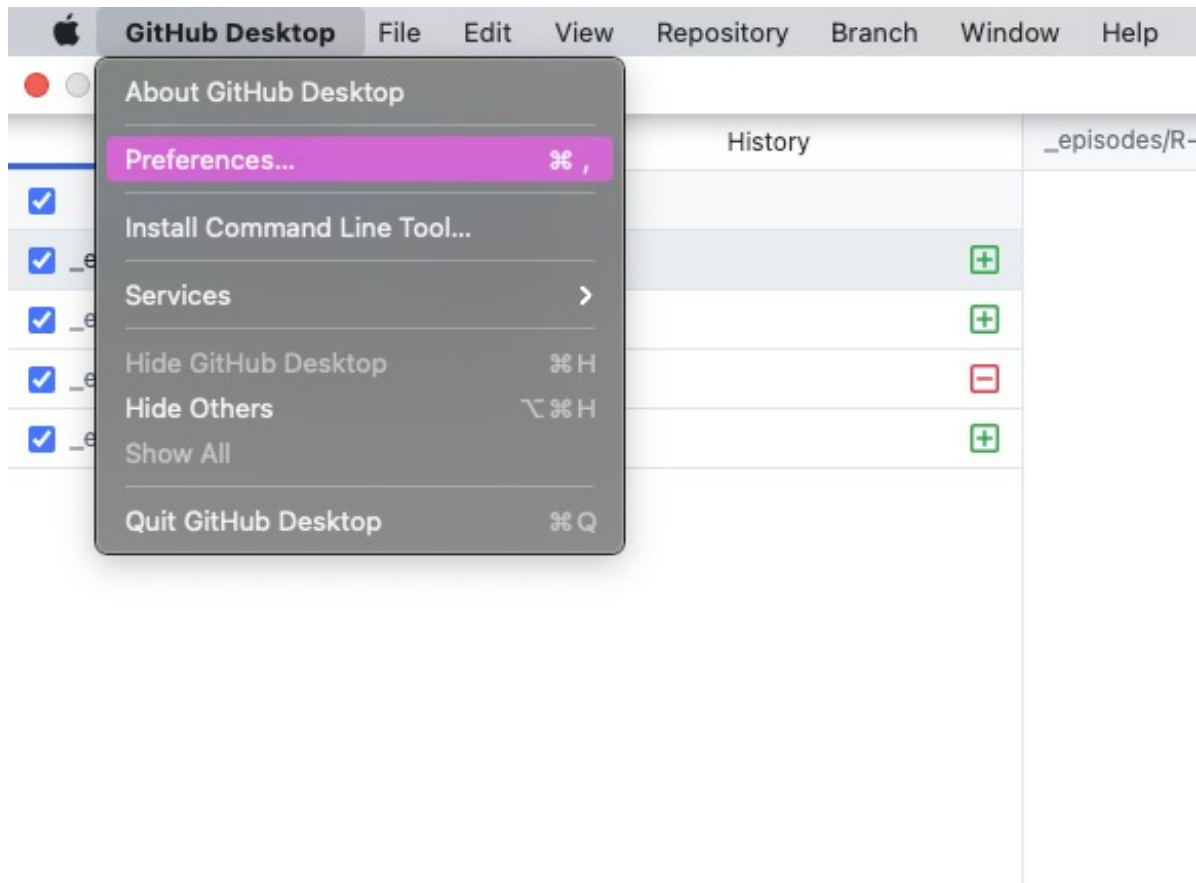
GitHub Desktop File Edit View Repository Branch Window Help

About GitHub Desktop

Preferences... ⌘ ,

Install Command Line Tool...

Services >

Hide GitHub Desktop ⌘H
Hide Others ⌥⌘H
Show All

Quit GitHub Desktop ⌘Q

History

_episodes/R-

_e
_e
_e
_e